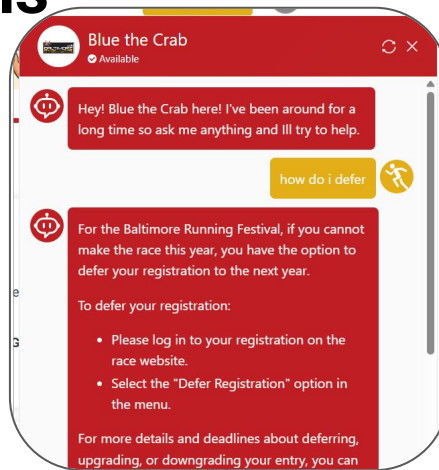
Blue the Crab
Available

Hey! Blue the Crab here! I've been around for a long time so ask me anything and Ill try to help.

how do i defer

For the Baltimore Running Festival, if you cannot make the race this year, you have the option to defer your registration to the next year.

To defer your registration:

- Please log in to your registration on the race website.
- Select the "Defer Registration" option in the menu.

For more details and deadlines about deferring, upgrading, or downgrading your entry, you can